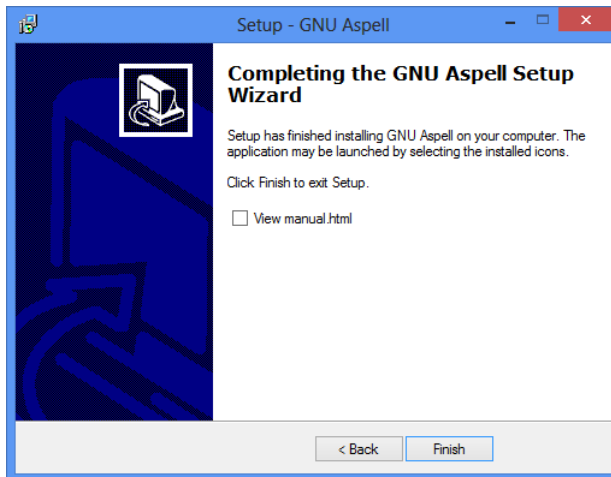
Setup - GNU Aspell

Completing the GNU Aspell Setup Wizard

Setup has finished installing GNU Aspell on your computer. The application may be launched by selecting the installed icons.

Click Finish to exit Setup.

View manual.html

< Back

Finish